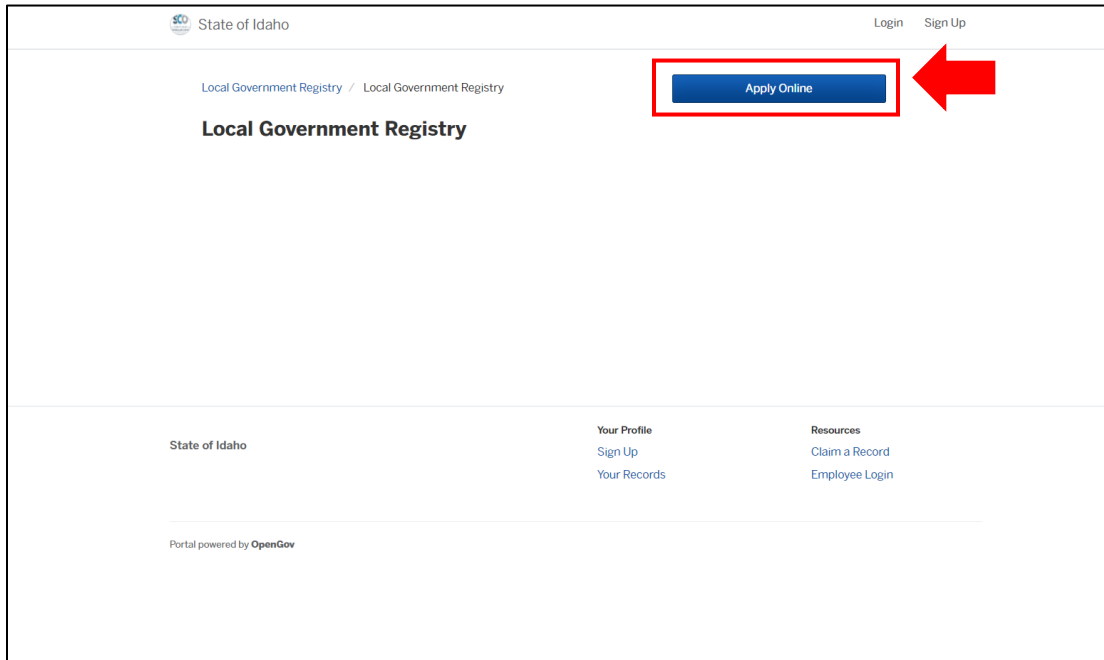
SCO State of Idaho

Login Sign Up

Local Government Registry / Local Government Registry

Apply Online

Local Government Registry

State of Idaho

Your Profile
Sign Up
Your Records

Resources
Claim a Record
Employee Login

Portal powered by OpenGov